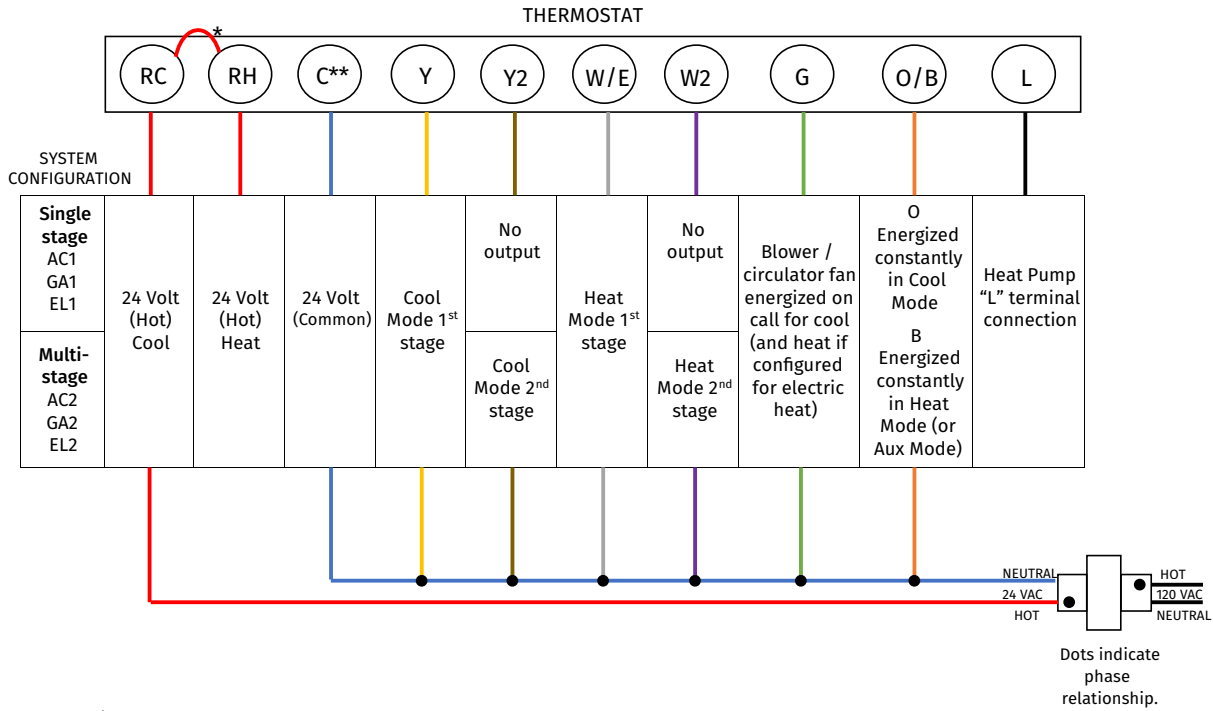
THERMOSTAT

*

RC RH C** Y Y2 W/E W2 G O/B L

SYSTEM CONFIGURATION

| | | | | | | | | | | |
|---|---|---|---|---|---|---|---|---|---|---|
| **Single stage** AC1 GA1 EL1 | 24 Volt (Hot) Cool | 24 Volt (Hot) Heat | 24 Volt (Common) | Cool Mode 1$^{st}$ stage | No output | Heat Mode 1$^{st}$ stage | No output | Blower / circulator fan energized on call for cool (and heat if configured for electric heat) | O Energized constantly in Cool Mode B Energized constantly in Heat Mode (or Aux Mode) | Heat Pump "L" terminal connection |
| **Multi-stage** AC2 GA2 EL2 | | | | | Cool Mode 2$^{nd}$ stage | | Heat Mode 2$^{nd}$ stage | | | |

NEUTRAL
24 VAC
HOT

HOT
120 VAC
NEUTRAL

Dots indicate phase relationship.